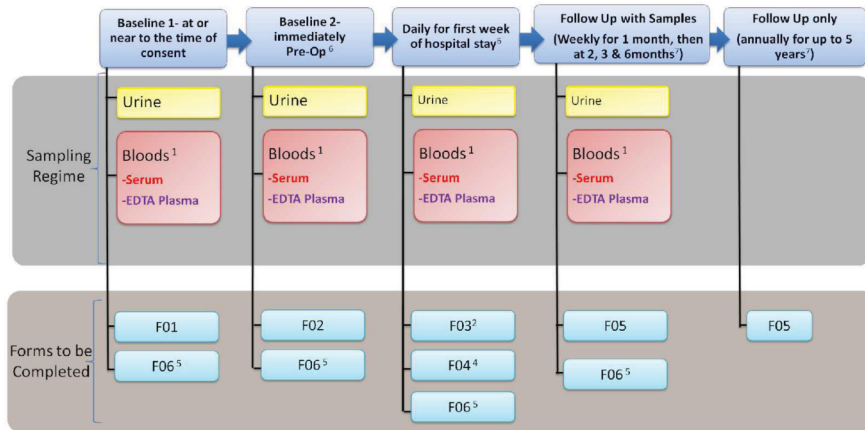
Baseline 1- at or near to the time of consent

Baseline 2- immediately Pre-Op $^{6}$

Daily for first week of hospital stay$^{5}$

Follow Up with Samples (Weekly for 1 month, then at 2, 3 & 6months$^{7}$)

Follow Up only (annually for up to 5 years$^{7}$)

Sampling Regime

Urine

Bloods$^{1}$
-Serum
-EDTA Plasma

Urine

Bloods$^{1}$
-Serum
-EDTA Plasma

Urine

Bloods$^{1}$
-Serum
-EDTA Plasma

Urine

Bloods$^{1}$
-Serum
-EDTA Plasma

Forms to be Completed

F01

F06$^{5}$

F02

F06$^{5}$

F03$^{2}$

F04$^{4}$

F06$^{5}$

F05

F06$^{5}$

F05